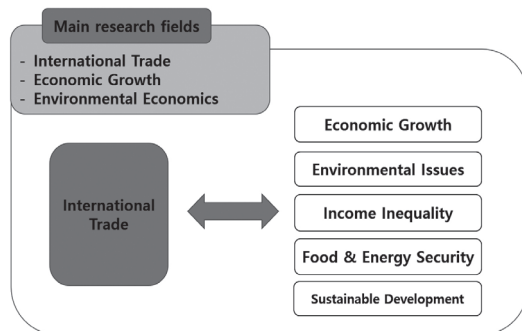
Main research fields

- International Trade
- Economic Growth
- Environmental Economics

International Trade

Economic Growth

Environmental Issues

Income Inequality

Food & Energy Security

Sustainable Development